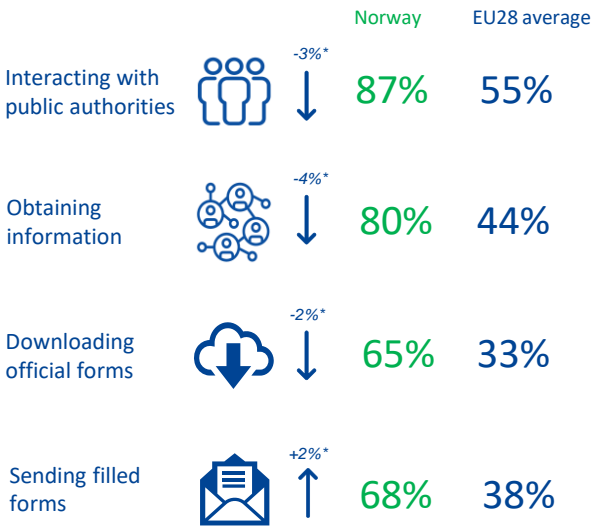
| | | Norway | EU28 average |
|---|---|---|---|
| Interacting with public authorities | -3%* ↓ | 87% | 55% |
| Obtaining information | -4%* ↓ | 80% | 44% |
| Downloading official forms | -2%* ↓ | 65% | 33% |
| Sending filled forms | +2%* ↑ | 68% | 38% |